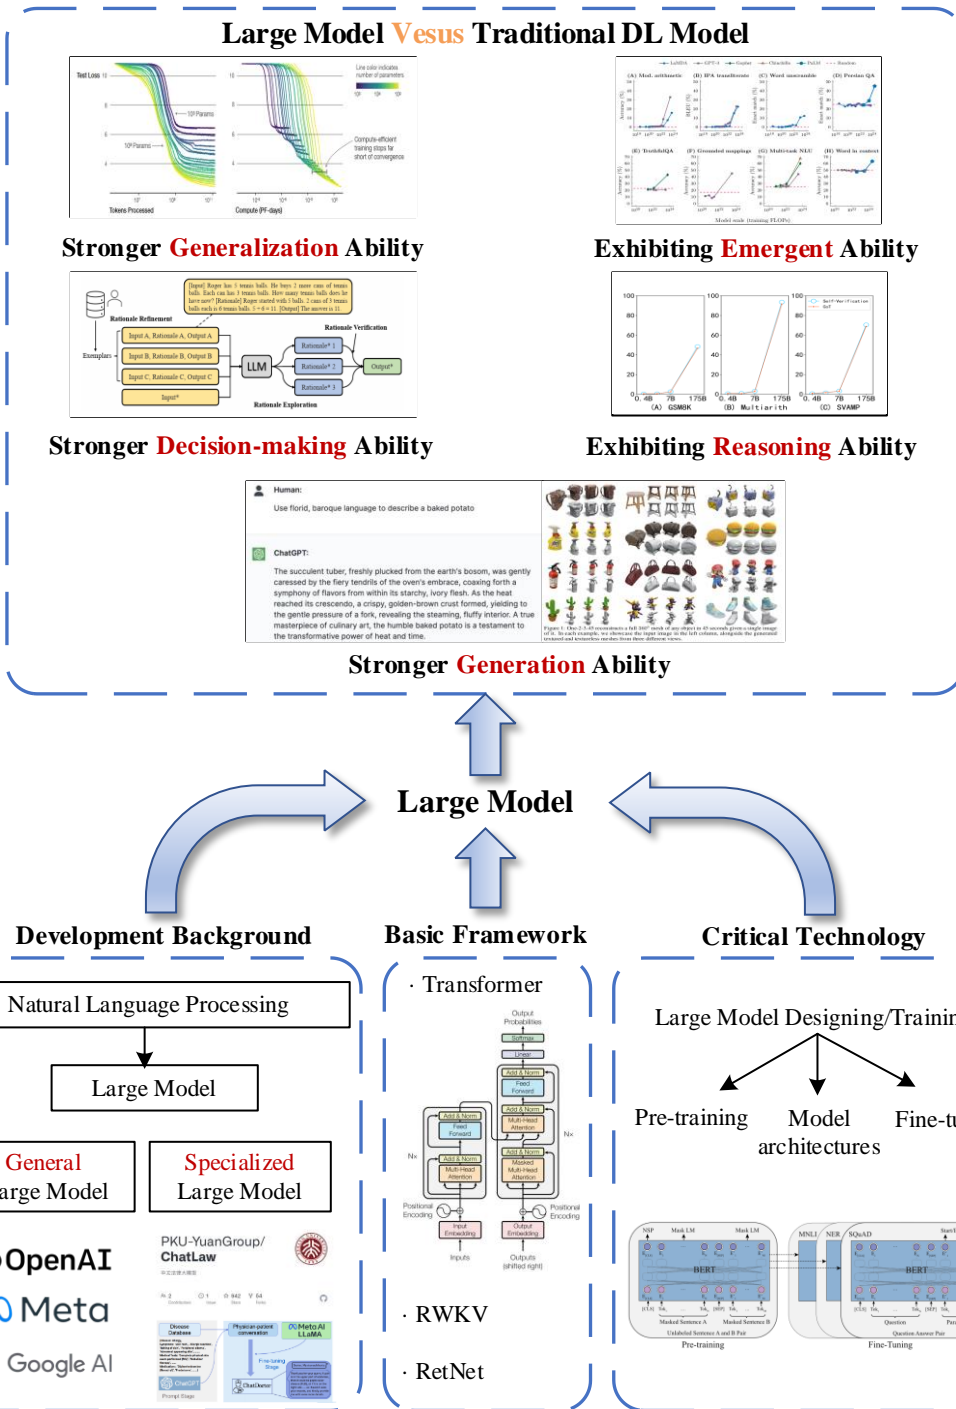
Large Model Vesus Traditional DL Model

Test Loss
$10^9$ Params
$10^{11}$ Params
Tokens Processed
Line color indicates number of parameters
Compute-efficient training stops far short of convergence
Compute (PF-days)

LaMDA GPT-3 Gopher Chinchilla PaLM Random
(A) Mod. arithmetic (B) IPA transliterate (C) Word unscramble (D) Persian QA
(E) TruthfulQA (F) Grounded mappings (G) Multi-task NLU (H) Word in context
Model scale (training FLOPs)

Stronger Generalization Ability

Exhibiting Emergent Ability

[Input] Roger has 5 tennis balls. He buys 2 more cans of tennis balls. Each can has 3 tennis balls. How many tennis balls does he have now? [Rationale] Roger started with 5 balls. 2 cans of 3 tennis balls each is 6 tennis balls. 5 + 6 = 11. [Output] The answer is 11.
Rationale Refinement
Exemplars
Input A, Rationale A, Output A
Input B, Rationale B, Output B
Input C, Rationale C, Output C
Input*
LLM
Rationale Verification
Rationale* 1
Rationale* 2
Rationale* 3
Output*
Rationale Exploration

100 80 60 40 20 0.4B 7B 175B (A) GSM8K (B) Multiarith (C) SVAMP
Self-Verification
CoT

Stronger Decision-making Ability

Exhibiting Reasoning Ability

Human:
Use florid, baroque language to describe a baked potato

ChatGPT:
The succulent tuber, freshly plucked from the earth's bosom, was gently caressed by the fiery tendrils of the oven's embrace, coaxing forth a symphony of flavors from within its starchy, ivory flesh. As the heat reached its crescendo, a crispy, golden-brown crust formed, yielding to the gentle pressure of a fork, revealing the steaming, fluffy interior. A true masterpiece of culinary art, the humble baked potato is a testament to the transformative power of heat and time.

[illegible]

Stronger Generation Ability

Large Model

Development Background

Basic Framework

Critical Technology

Natural Language Processing
Large Model
General
arge Model
Specialized
Large Model
OpenAI
Meta
Google AI
PKU-YuanGroup/
ChatLaw
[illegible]
Disease Database
Physician-patient conversation
Meta AI LLaMA
Fine-tuning Stage
ChatDoctor
ChatGPT
Prompt Stage

· Transformer
Output Probabilities
Softmax
Linear
Add & Norm
Feed Forward
Add & Norm
Multi-Head Attention
Add & Norm
Masked Multi-Head Attention
Nx
Nx
Positional Encoding
Positional Encoding
Input Embedding
Output Embedding
Inputs
Outputs (shifted right)

· RWKV

· RetNet

Large Model Designing/Trainin
Pre-training
Model architectures
Fine-tu

NSP Mask LM Mask LM
BERT
Masked Sentence A Masked Sentence B
Unlabeled Sentence A and B Pair
Pre-training
MNLI NER SQuAD
BERT
Question Paragraph
Question Answer Pair
Fine-Tuning